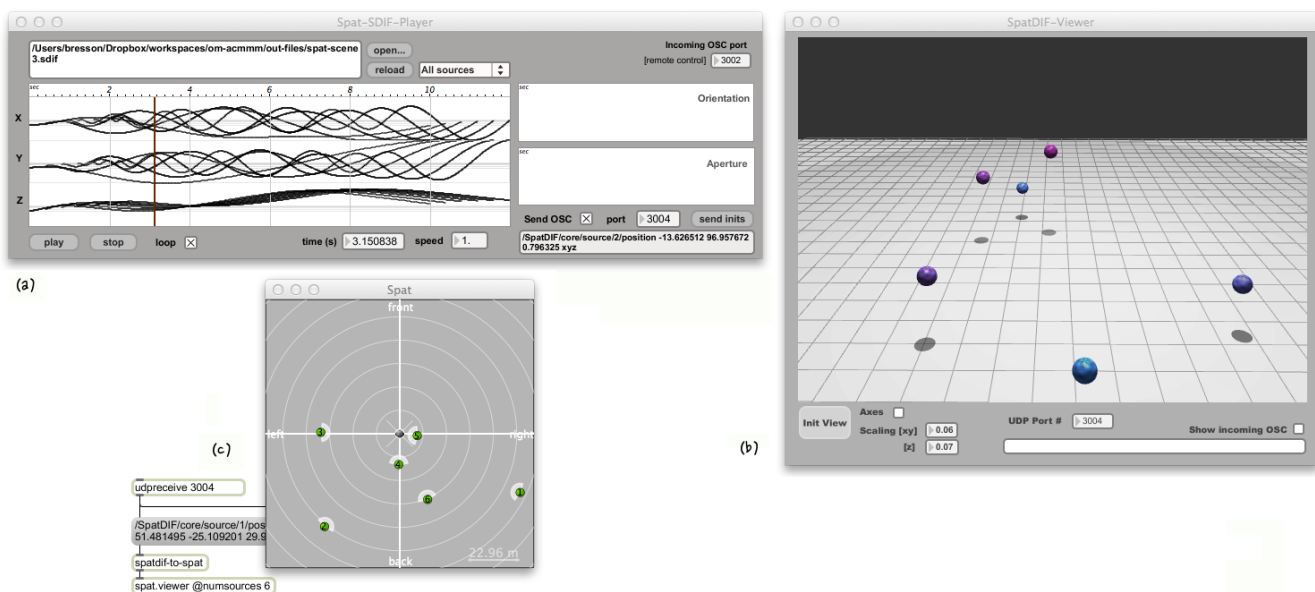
Spat-SDIF-Player

/Users/bresson/Dropbox/workspaces/om-acmmm/out-files/spat-scene3.sdif

open...

reload

All sources

Incoming OSC port

[remote control] 3002

sec

2 4 6 8 10

X

Y

Z

sec

Orientation

sec

Aperture

Send OSC ☒ port 3004 send inits

/SpatDIF/core/source/2/position -13.626512 96.957672 0.796325 xyz

play stop loop ☒ time (s) 3.150838 speed 1.

(a)

Spat

front

left

right

back

22.96 m

3 5 4 6 1 2

(c)

udpreceive 3004

/SpatDIF/core/source/1/pos 51.481495 -25.109201 29.9

spatdif-to-spat

spat.viewer @numsources 6

SpatDIF-Viewer

Init View

Axes ☐

Scaling [xy] 0.06

[z] 0.07

UDP Port # 3004

Show incoming OSC ☐

(b)